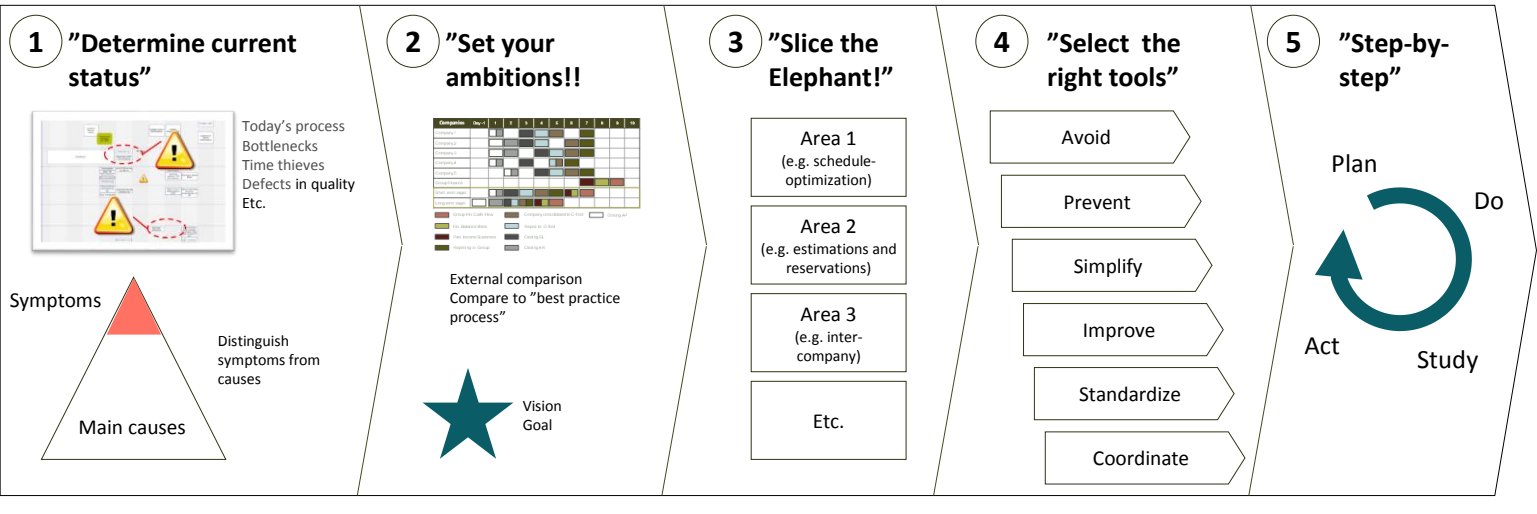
1 ”Determine current status”

Today's process
Bottlenecks
Time thieves
Defects in quality
Etc.

Symptoms

Distinguish symptoms from causes

Main causes

2 ”Set your ambitions!!

| Companies | Day -1 | 1 | 2 | 3 | 4 | 5 | 6 | 7 | 8 | 9 | 10 |
|---|---|---|---|---|---|---|---|---|---|---|---|
| Company 1 | | | | | | | | | | | |
| Company 2 | | | | | | | | | | | |
| Company 3 | | | | | | | | | | | |
| Company 4 | | | | | | | | | | | |
| Company 5 | | | | | | | | | | | |
| Group Interco | | | | | | | | | | | |
| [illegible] | | | | | | | | | | | |
| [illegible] | | | | | | | | | | | |

External comparison
Compare to ”best practice process”

Vision
Goal

3 ”Slice the Elephant!”

Area 1
(e.g. schedule-optimization)

Area 2
(e.g. estimations and reservations)

Area 3
(e.g. inter-company)

Etc.

4 ”Select the right tools”

Avoid
Prevent
Simplify
Improve
Standardize
Coordinate

5 ”Step-by-step”

Plan
Do
Study
Act